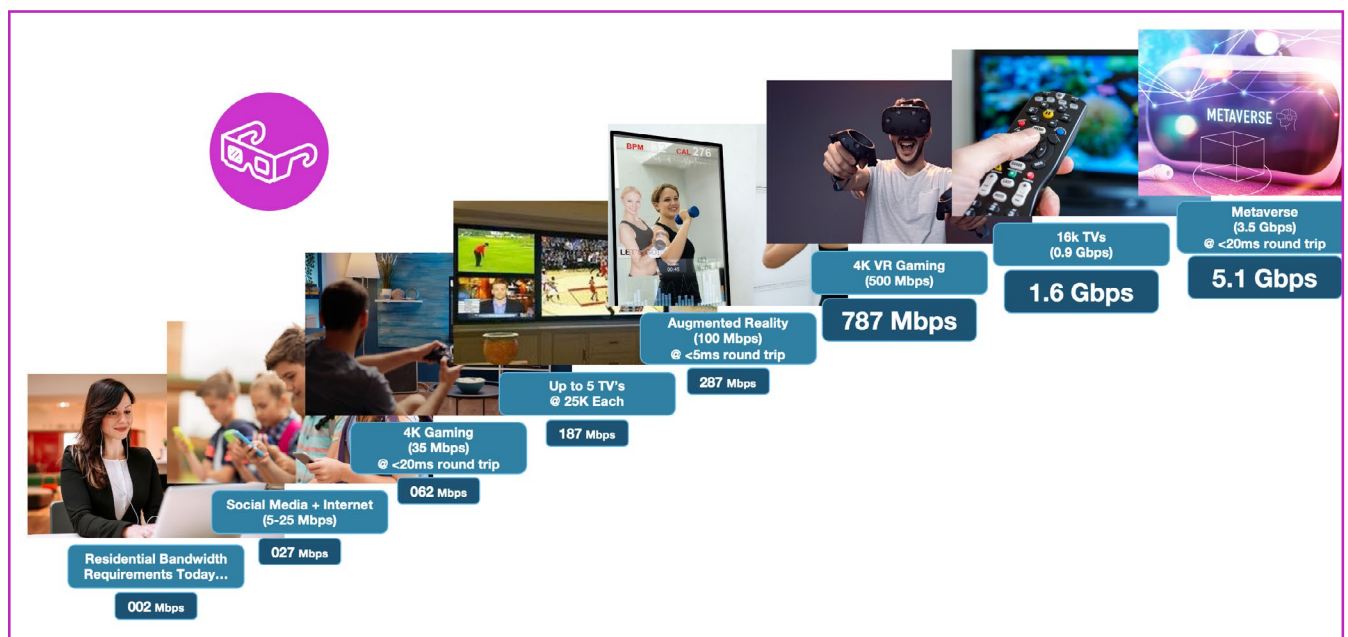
METAVERSE

BPM CAL 276

Residential Bandwidth Requirements Today...

002 Mbps

Social Media + Internet (5-25 Mbps)

027 Mbps

4K Gaming (35 Mbps) @ <20ms round trip

062 Mbps

Up to 5 TV's @ 25K Each

187 Mbps

Augmented Reality (100 Mbps) @ <5ms round trip

287 Mbps

4K VR Gaming (500 Mbps)

787 Mbps

16k TVs (0.9 Gbps)

1.6 Gbps

Metaverse (3.5 Gbps) @ <20ms round trip

5.1 Gbps